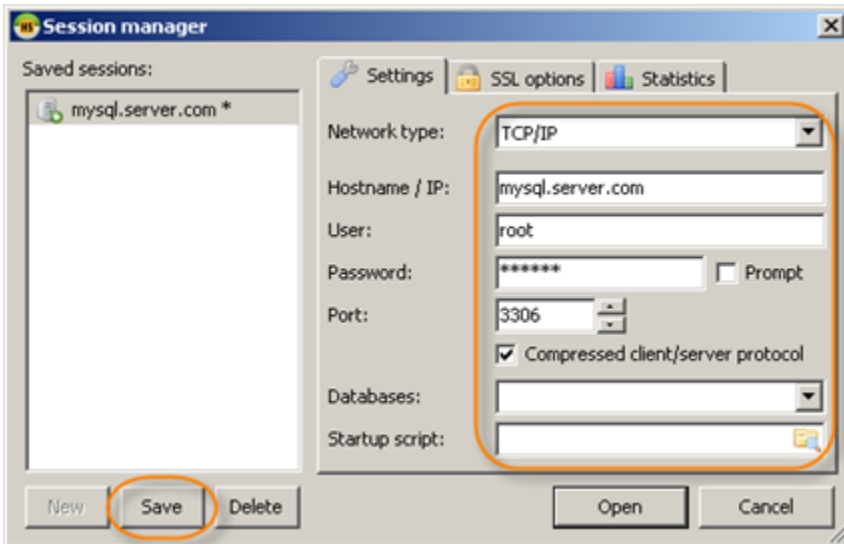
Session manager

Saved sessions:

mysql.server.com *

Settings | SSL options | Statistics

Network type: TCP/IP

Hostname / IP: mysql.server.com

User: root

Password: ****** Prompt

Port: 3306

Compressed client/server protocol

Databases:

Startup script:

New Save Delete

Open Cancel